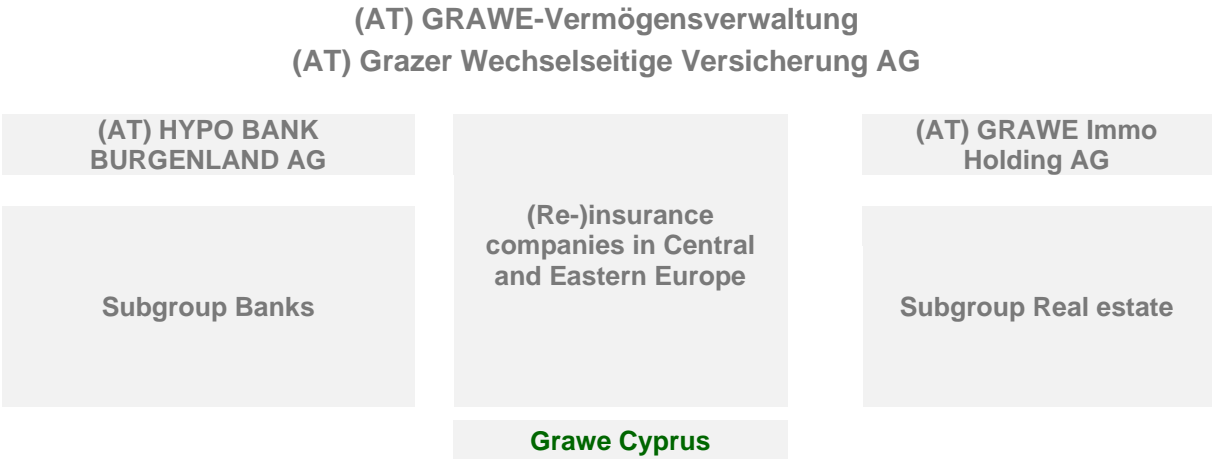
(AT) GRAWE-Vermögensverwaltung
(AT) Grazer Wechselseitige Versicherung AG

(AT) HYPO BANK BURGENLAND AG

Subgroup Banks

(Re-)insurance companies in Central and Eastern Europe

(AT) GRAWE Immo Holding AG

Subgroup Real estate

Grawe Cyprus